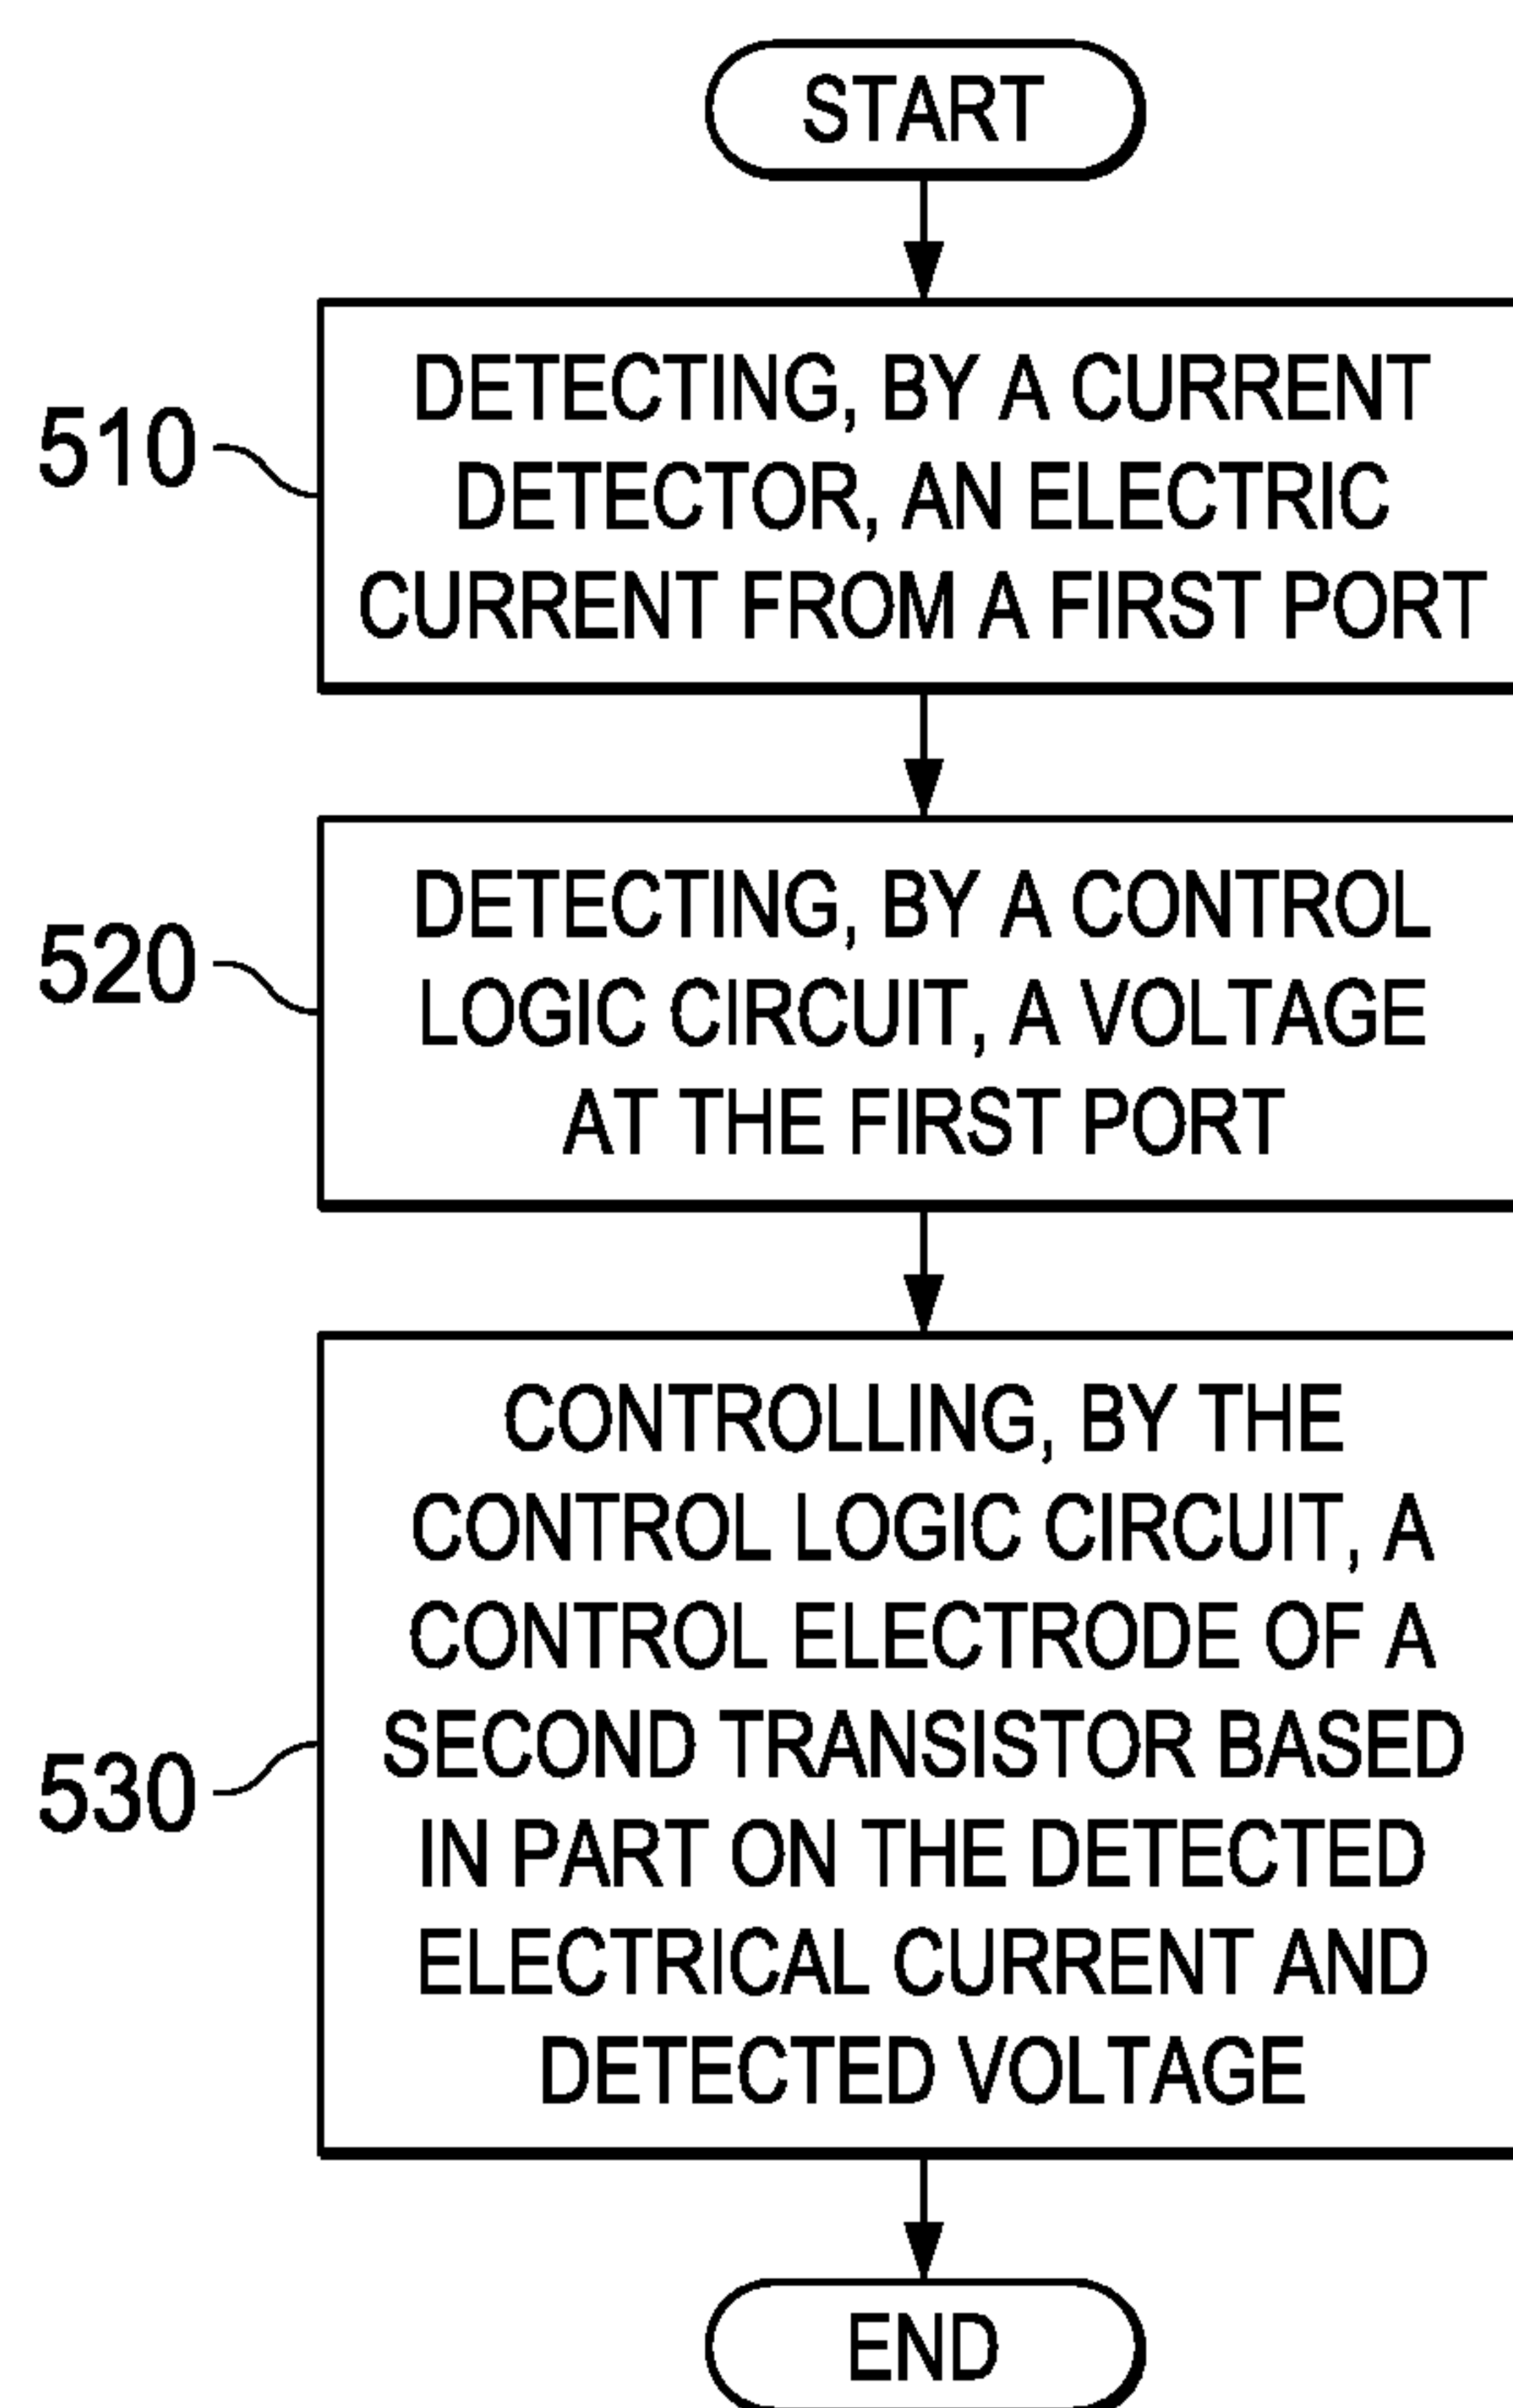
START

510

DETECTING, BY A CURRENT DETECTOR, AN ELECTRIC CURRENT FROM A FIRST PORT

520

DETECTING, BY A CONTROL LOGIC CIRCUIT, A VOLTAGE AT THE FIRST PORT

530

CONTROLLING, BY THE CONTROL LOGIC CIRCUIT, A CONTROL ELECTRODE OF A SECOND TRANSISTOR BASED IN PART ON THE DETECTED ELECTRICAL CURRENT AND DETECTED VOLTAGE

END